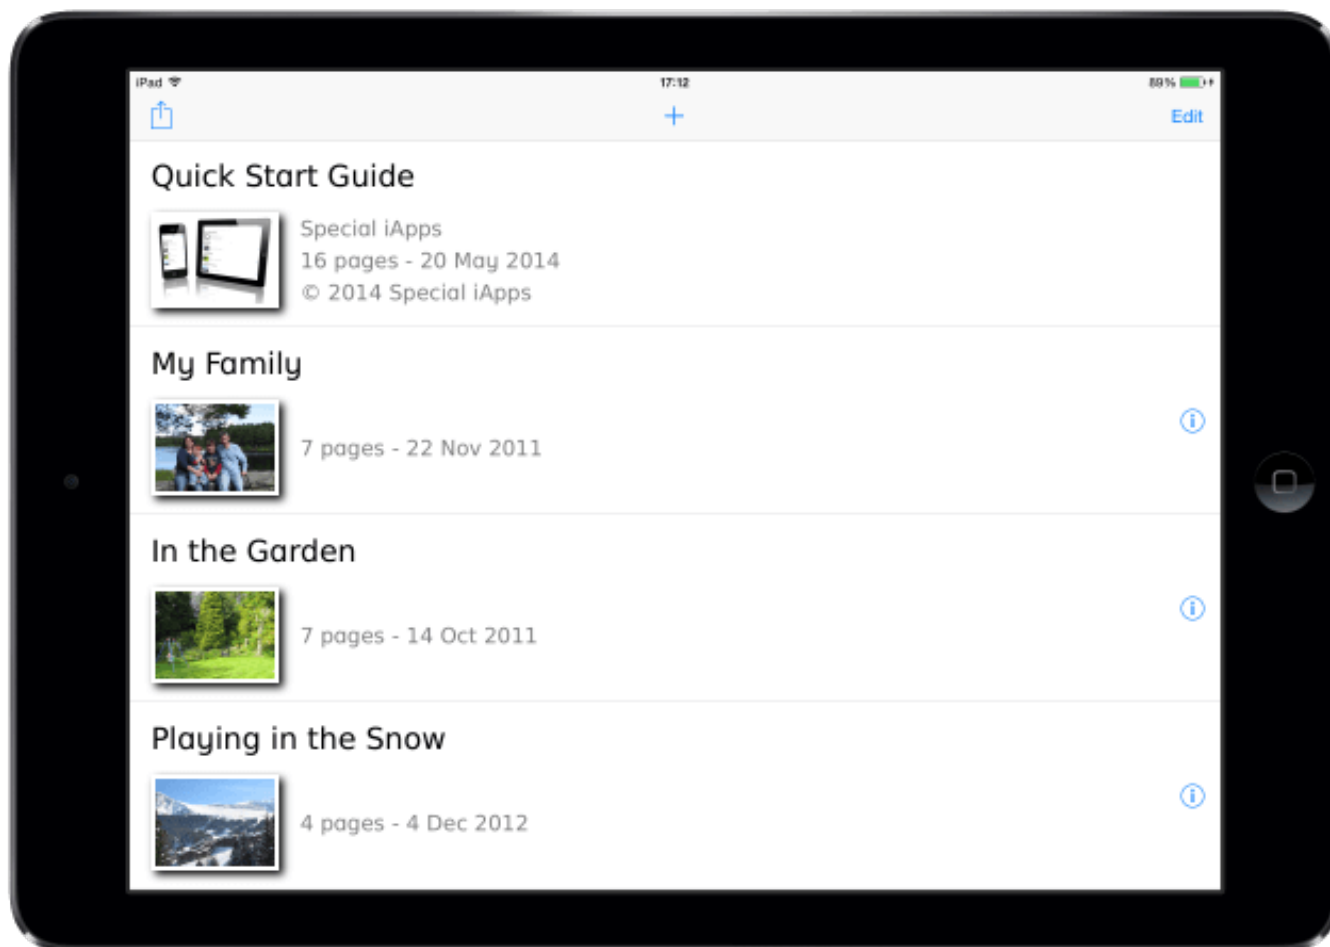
iPad

17:12

89%

+

Edit

Quick Start Guide

Special iApps
16 pages - 20 May 2014
© 2014 Special iApps

My Family

7 pages - 22 Nov 2011

In the Garden

7 pages - 14 Oct 2011

Playing in the Snow

4 pages - 4 Dec 2012